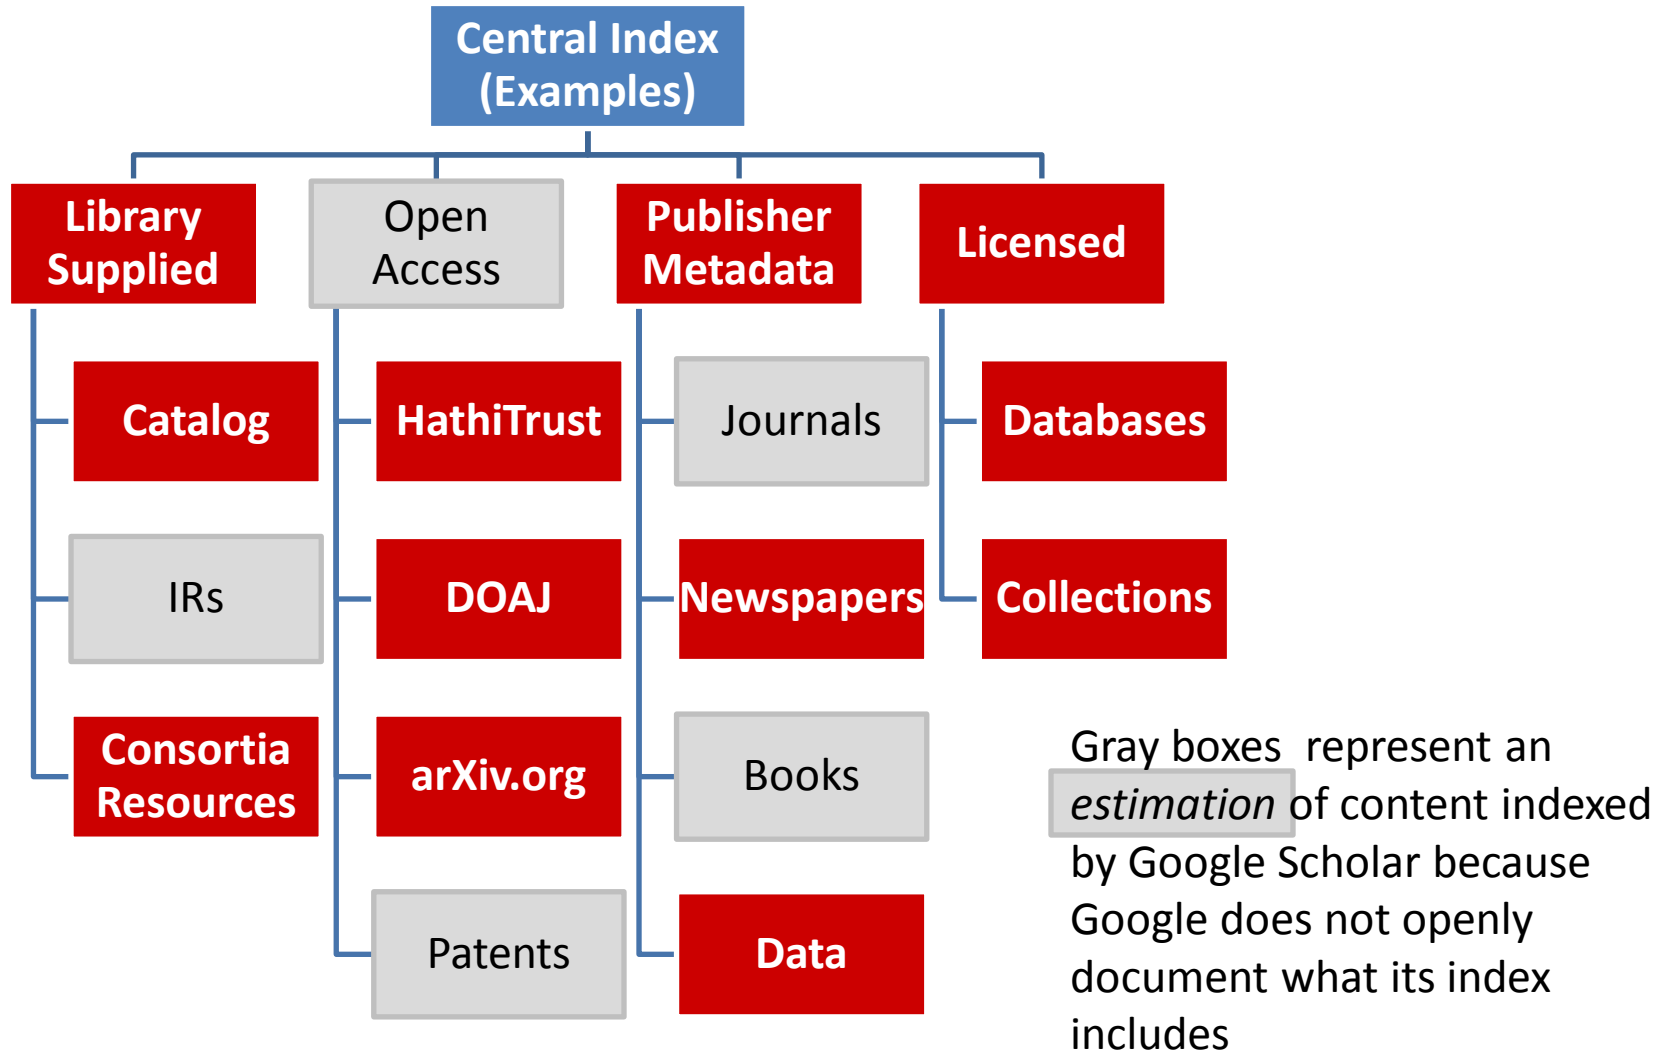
Central Index (Examples)

Library Supplied

Open Access

Publisher Metadata

Licensed

Catalog

IRs

Consortia Resources

HathiTrust

DOAJ

arXiv.org

Patents

Journals

Newspapers

Books

Data

Databases

Collections

Gray boxes represent an *estimation* of content indexed by Google Scholar because Google does not openly document what its index includes